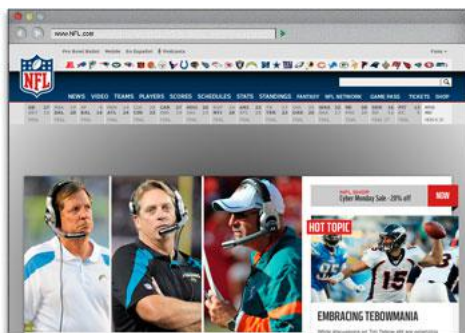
www.NFL.com

Pro Bowl Ballot Mobile En Español Podcasts

NFL

NEWS VIDEO TEAMS PLAYERS SCORES SCHEDULES STATS STANDINGS FANTASY NFL NETWORK GAME PASS TICKETS SHOP

NFL SHOP
Cyber Monday Sale - 20% off
NOW

HOT TOPIC

15

EMBRACING TEBOWMANIA

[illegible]